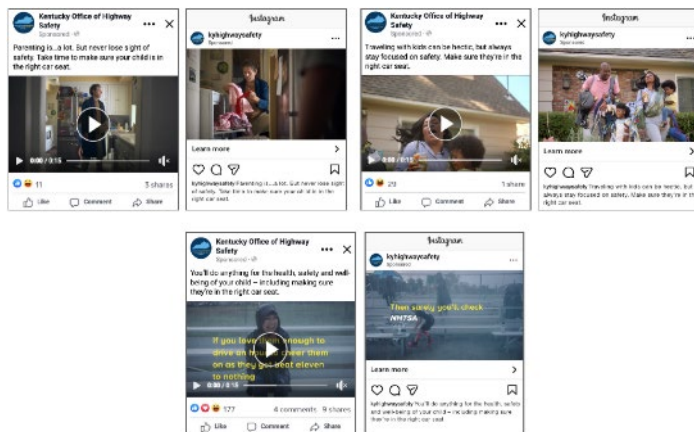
Kentucky Office of Highway Safety
Sponsored

Parenting is...a lot. But never lose sight of safety. Take time to make sure your child is in the right car seat.

0:00 / 0:15

11

3 shares

Like Comment Share

Instagram

kyhighwaysafety
Sponsored

Learn more

kyhighwaysafety Parenting is...a lot. But never lose sight of safety. Take time to make sure your child is in the right car seat.

Kentucky Office of Highway Safety
Sponsored

Traveling with kids can be hectic, but always stay focused on safety. Make sure they're in the right car seat.

0:00 / 0:15

29

1 share

Like Comment Share

Instagram

kyhighwaysafety
Sponsored

Learn more

kyhighwaysafety Traveling with kids can be hectic, but always stay focused on safety. Make sure they're in the right car seat.

Kentucky Office of Highway Safety
Sponsored

You'll do anything for the health, safety and well-being of your child – including making sure they're in the right car seat.

If you love them enough to drive an hour to cheer them on as they get beat eleven to nothing

0:00 / 0:15

177

4 comments 9 shares

Like Comment Share

Instagram

kyhighwaysafety
Sponsored

Then surely you'll check

NHTSA

Learn more

kyhighwaysafety You'll do anything for the health, safety and well-being of your child – including making sure they're in the right car seat.